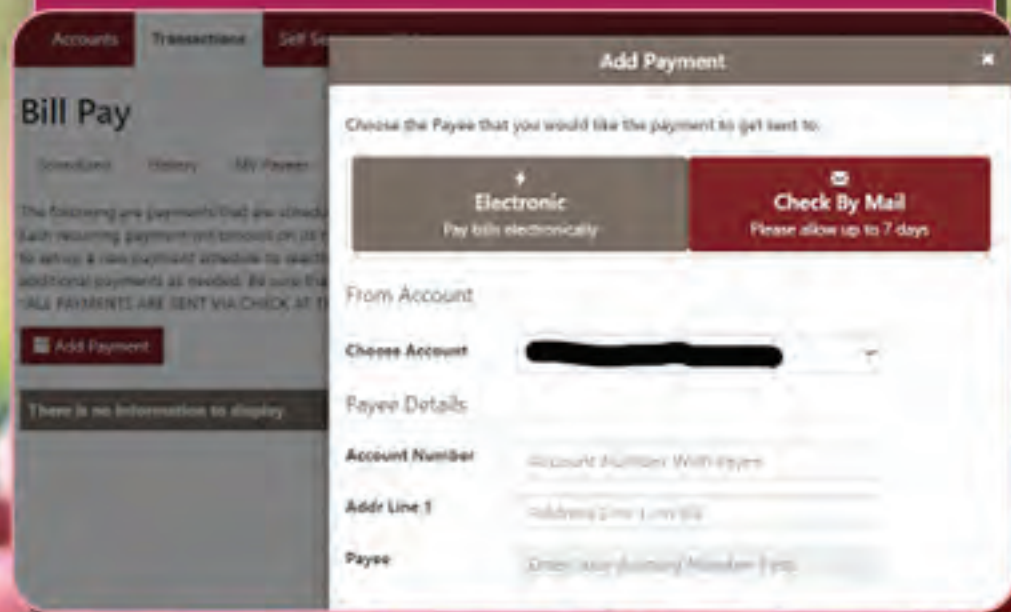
Accounts Transactions Self Se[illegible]

Bill Pay

Scheduled History My Payees

The following are payments that are schedu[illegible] Each recurring payment will process on its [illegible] to set up a new payment schedule to search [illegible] additional payments as needed. Be sure tha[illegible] *ALL PAYMENTS ARE SENT VIA CHECK AT T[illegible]

Add Payment

There is no information to display.

Add Payment

×

Choose the Payee that you would like the payment to get sent to:

Electronic
Pay bills electronically

Check By Mail
Please allow up to 7 days

From Account

Choose Account

Payee Details

Account Number
Account Number With Payee

Addr Line 1
Address Line 1 on Bill

Payee
Enter your Account Number First